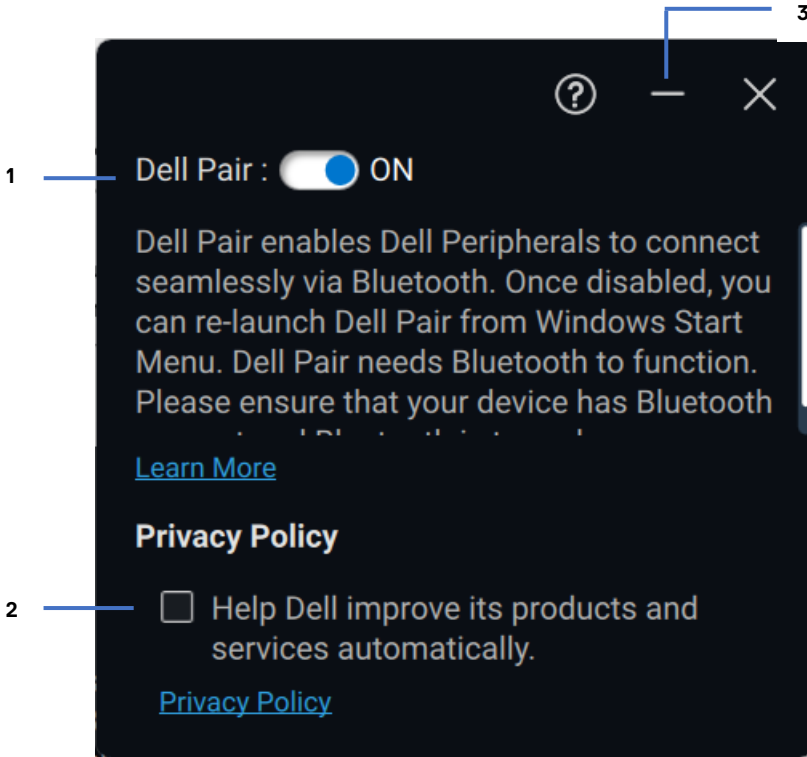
3

?

1

Dell Pair : ON

Dell Pair enables Dell Peripherals to connect seamlessly via Bluetooth. Once disabled, you can re-launch Dell Pair from Windows Start Menu. Dell Pair needs Bluetooth to function. Please ensure that your device has Bluetooth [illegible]

Learn More

Privacy Policy

2

Help Dell improve its products and services automatically.

Privacy Policy